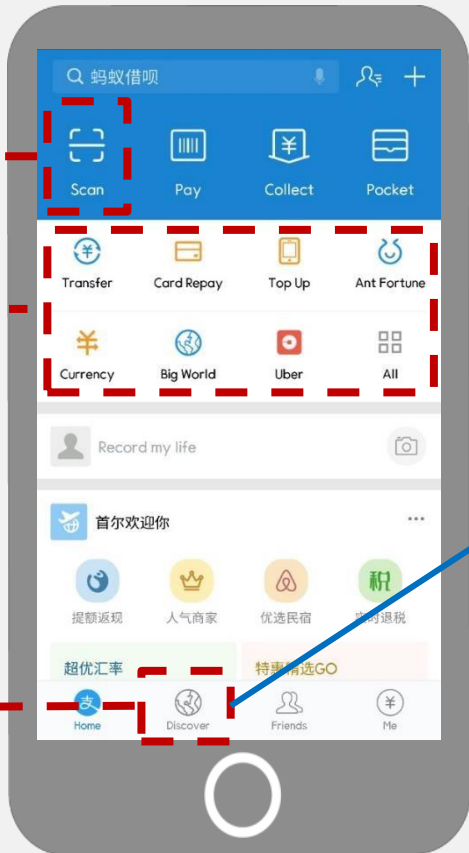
蚂蚁借呗

Scan
Pay
Collect
Pocket

Transfer
Card Repay
Top Up
Ant Fortune

Currency
Big World
Uber
All

Record my life

首尔欢迎你

提额返现
人气商家
优选民宿
实时退税

超优汇率
特惠精选GO

Home
Discover
Friends
Me